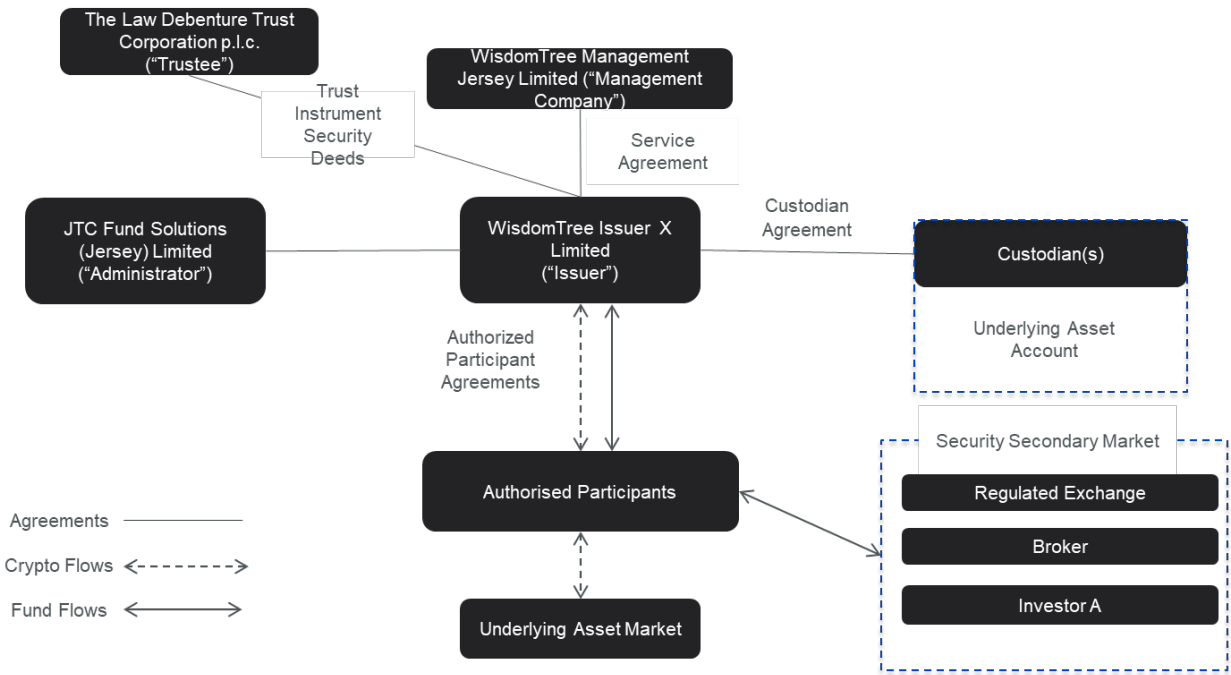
The Law Debenture Trust Corporation p.l.c. ("Trustee")

WisdomTree Management Jersey Limited ("Management Company")

Trust Instrument Security Deeds

Service Agreement

JTC Fund Solutions (Jersey) Limited ("Administrator")

WisdomTree Issuer X Limited ("Issuer")

Custodian Agreement

Custodian(s)

Underlying Asset Account

Authorized Participant Agreements

Security Secondary Market

Regulated Exchange

Broker

Investor A

Authorised Participants

Agreements

Crypto Flows

Fund Flows

Underlying Asset Market